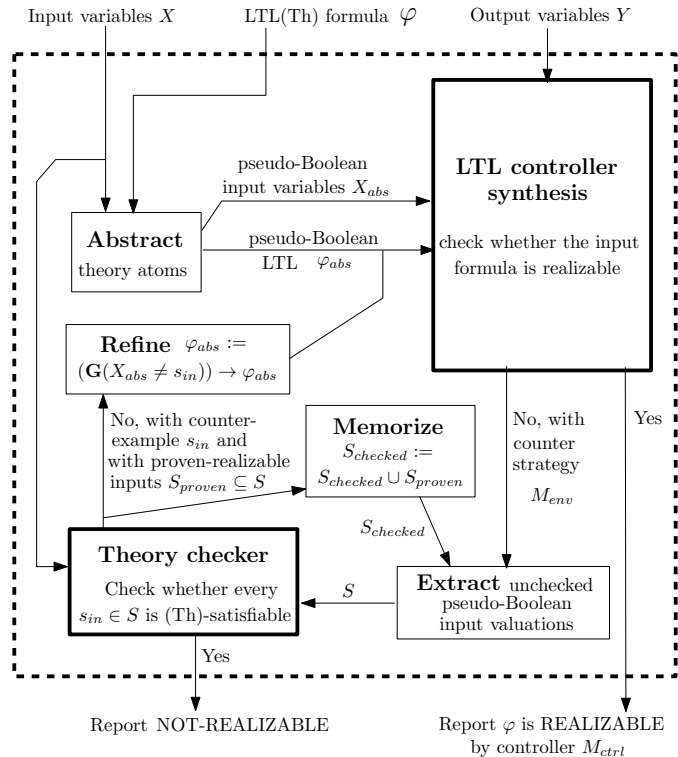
Input variables $X$

LTL(Th) formula $\varphi$

Output variables $Y$

pseudo-Boolean input variables $X_{abs}$

**LTL controller synthesis**

check whether the input formula is realizable

**Abstract** theory atoms

pseudo-Boolean LTL $\varphi_{abs}$

**Refine** $\varphi_{abs} :=$ $(\mathbf{G}(X_{abs} \neq s_{in})) \rightarrow \varphi_{abs}$

No, with counter-example $s_{in}$ and with proven-realizable inputs $S_{proven} \subseteq S$

**Memorize** $S_{checked} :=$ $S_{checked} \cup S_{proven}$

No, with counter strategy $M_{env}$

Yes

$S_{checked}$

**Theory checker**

Check whether every $s_{in} \in S$ is (Th)-satisfiable

$S$

**Extract** unchecked pseudo-Boolean input valuations

Yes

Report NOT-REALIZABLE

Report $\varphi$ is REALIZABLE by controller $M_{ctrl}$